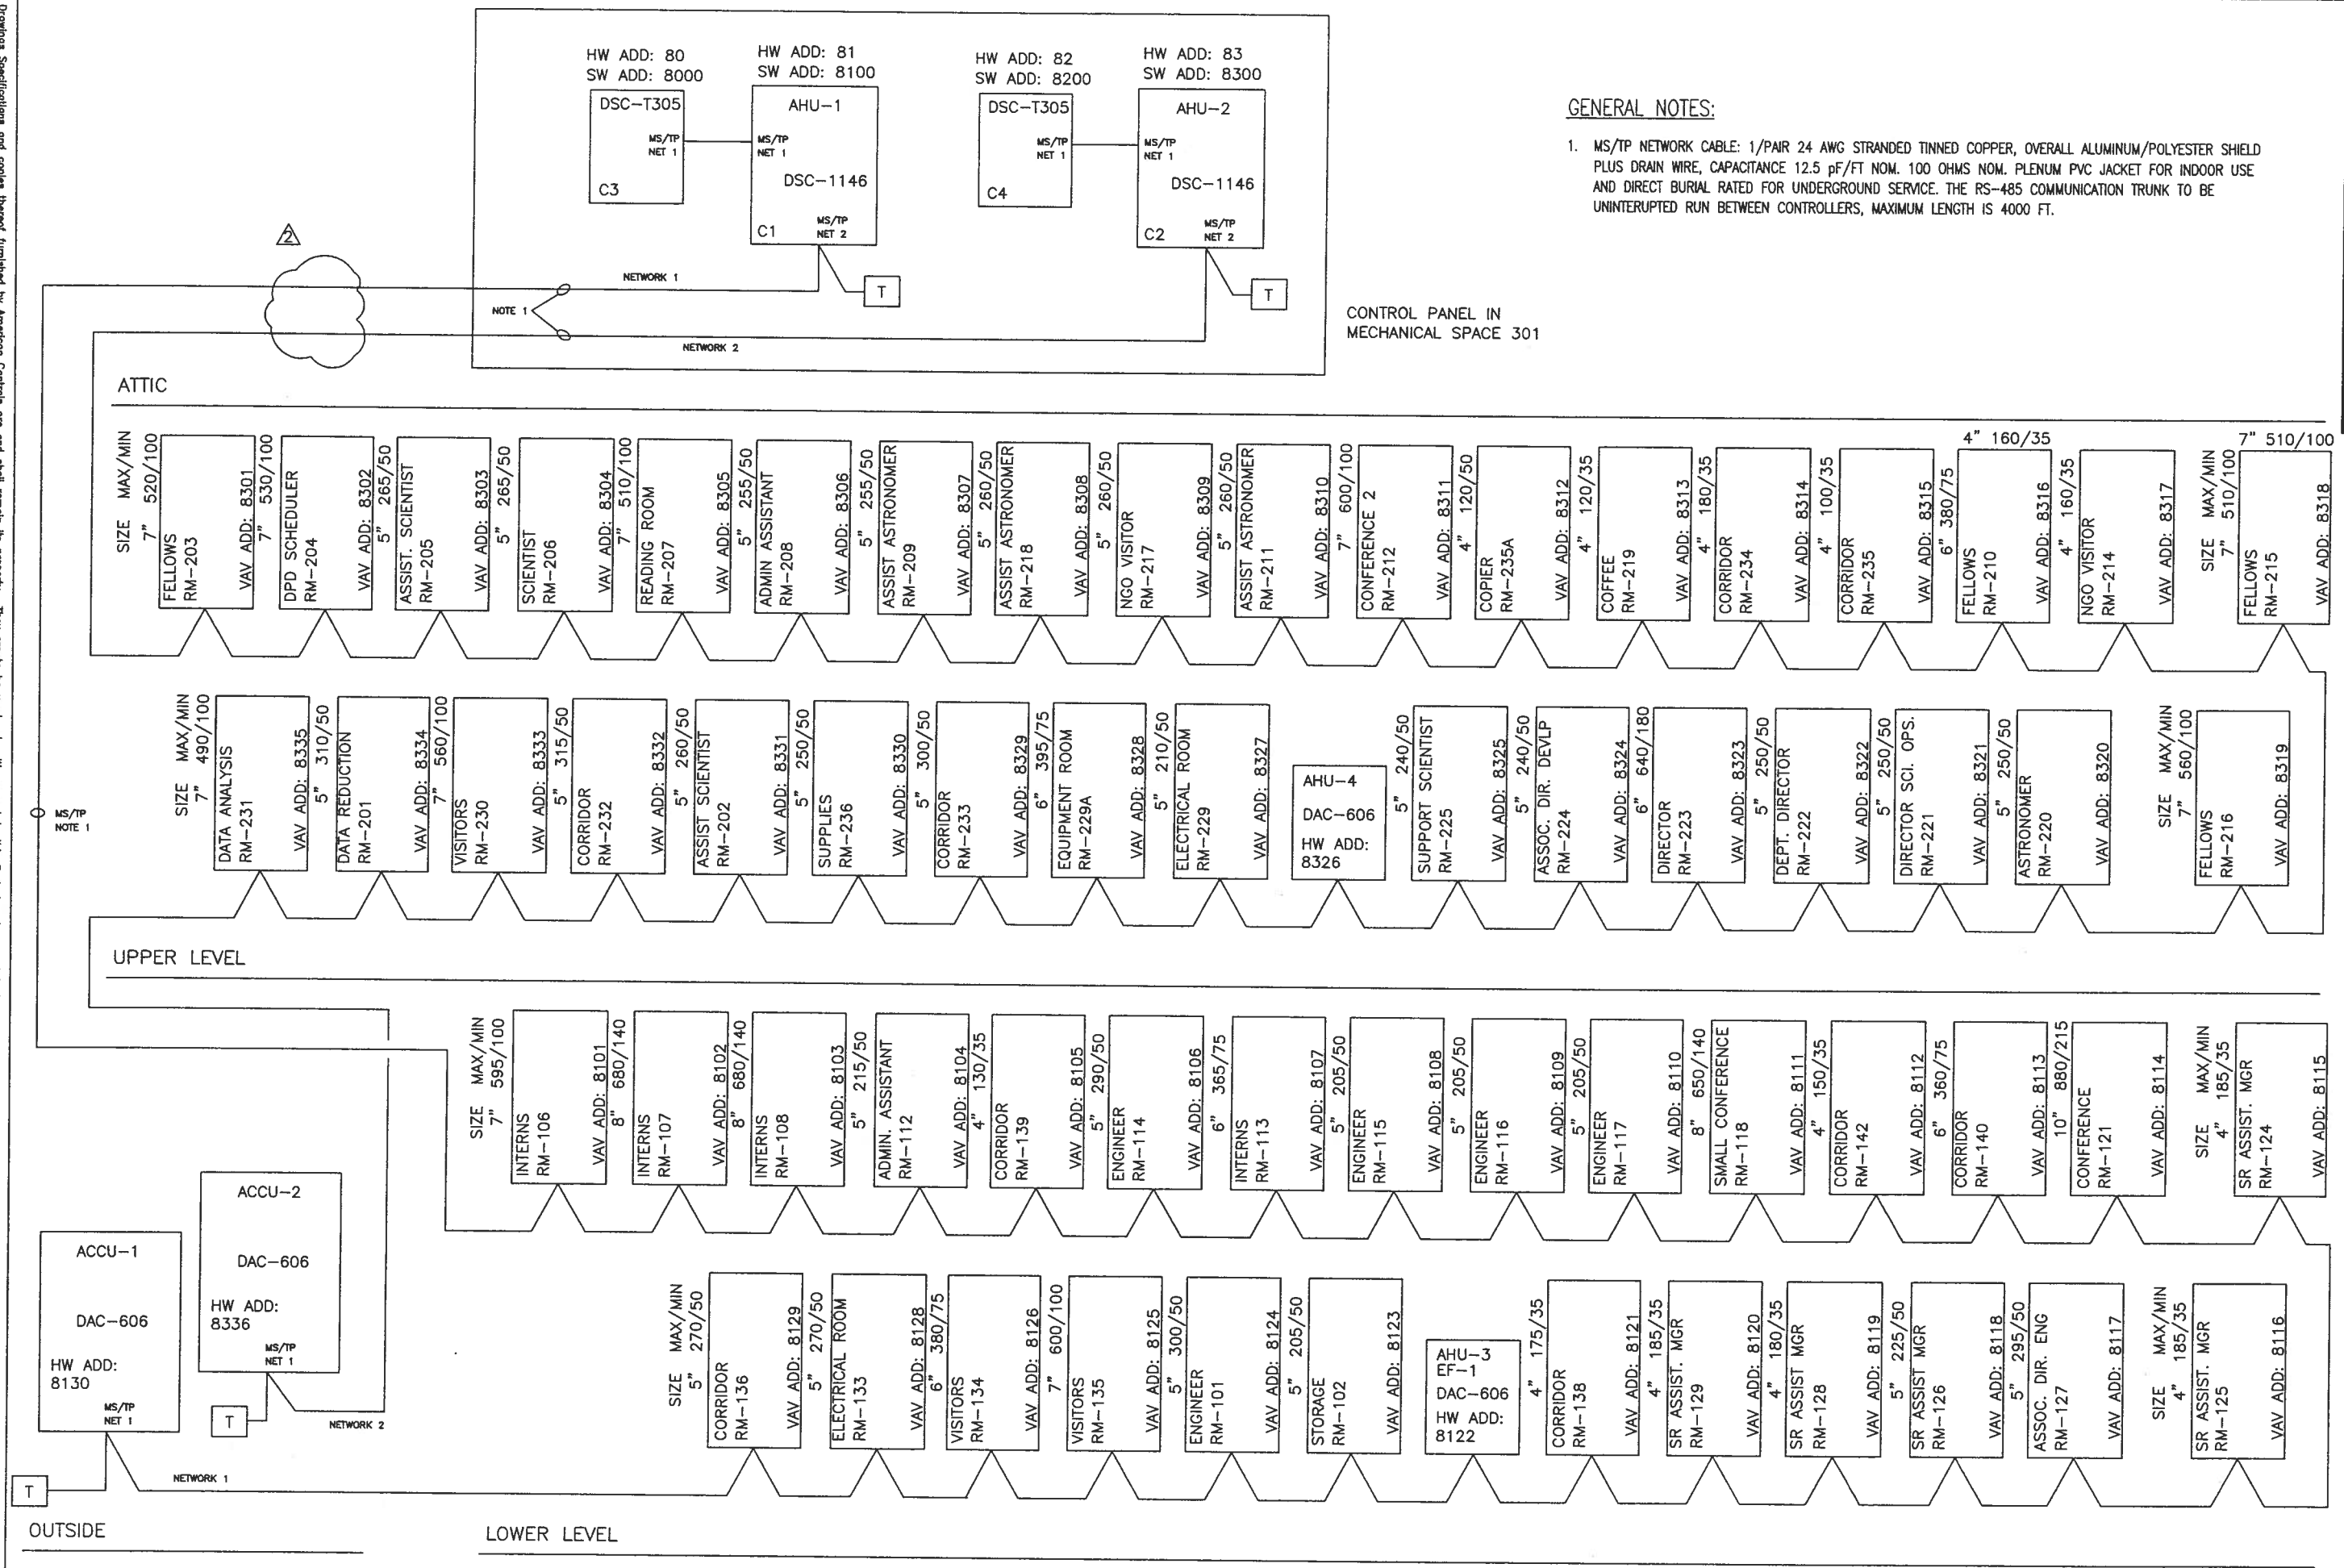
Drawings, Specifications and copies thereof furnished by American Controls are and shall remain its property.

HW ADD: 80
SW ADD: 8000
DSC–T305
MS/TP NET 1
C3

HW ADD: 81
SW ADD: 8100
AHU–1
MS/TP NET 1
DSC–1146
C1
MS/TP NET 2

HW ADD: 82
SW ADD: 8200
DSC–T305
MS/TP NET 1
C4

HW ADD: 83
SW ADD: 8300
AHU–2
MS/TP NET 1
DSC–1146
C2
MS/TP NET 2

NETWORK 1
NOTE 1
NETWORK 2
T
T
2

CONTROL PANEL IN MECHANICAL SPACE 301

GENERAL NOTES:

1. MS/TP NETWORK CABLE: 1/PAIR 24 AWG STRANDED TINNED COPPER, OVERALL ALUMINUM/POLYESTER SHIELD PLUS DRAIN WIRE, CAPACITANCE 12.5 pF/FT NOM. 100 OHMS NOM. PLENUM PVC JACKET FOR INDOOR USE AND DIRECT BURIAL RATED FOR UNDERGROUND SERVICE. THE RS-485 COMMUNICATION TRUNK TO BE UNINTERUPTED RUN BETWEEN CONTROLLERS, MAXIMUM LENGTH IS 4000 FT.

ATTIC

SIZE MAX/MIN 7" 520/100 FELLOWS RM-203 VAV ADD: 8301
7" 530/100 DPD SCHEDULER RM-204 VAV ADD: 8302
5" 265/50 ASSIST. SCIENTIST RM-205 VAV ADD: 8303
5" 265/50 SCIENTIST RM-206 VAV ADD: 8304
7" 510/100 READING ROOM RM-207 VAV ADD: 8305
5" 255/50 ADMIN ASSISTANT RM-208 VAV ADD: 8306
5" 255/50 ASSIST ASTRONOMER RM-209 VAV ADD: 8307
5" 260/50 ASSIST ASTRONOMER RM-218 VAV ADD: 8308
5" 260/50 NGO VISITOR RM-217 VAV ADD: 8309
5" 260/50 ASSIST ASTRONOMER RM-211 VAV ADD: 8310
7" 600/100 CONFERENCE 2 RM-212 VAV ADD: 8311
4" 120/50 COPIER RM-235A VAV ADD: 8312
4" 120/35 COFFEE RM-219 VAV ADD: 8313
4" 180/35 CORRIDOR RM-234 VAV ADD: 8314
4" 100/35 CORRIDOR RM-235 VAV ADD: 8315
6" 380/75 FELLOWS RM-210 VAV ADD: 8316
4" 160/35
4" 160/35 NGO VISITOR RM-214 VAV ADD: 8317
7" 510/100
SIZE MAX/MIN 7" 510/100 FELLOWS RM-215 VAV ADD: 8318

MS/TP NOTE 1

SIZE MAX/MIN 7" 490/100 DATA ANALYSIS RM-231 VAV ADD: 8335
5" 310/50 DATA REDUCTION RM-201 VAV ADD: 8334
7" 560/100 VISITORS RM-230 VAV ADD: 8333
5" 315/50 CORRIDOR RM-232 VAV ADD: 8332
5" 260/50 ASSIST SCIENTIST RM-202 VAV ADD: 8331
5" 250/50 SUPPLIES RM-236 VAV ADD: 8330
5" 300/50 CORRIDOR RM-233 VAV ADD: 8329
6" 395/75 EQUIPMENT ROOM RM-229A VAV ADD: 8328
5" 210/50 ELECTRICAL ROOM RM-229 VAV ADD: 8327
AHU-4 DAC-606 HW ADD: 8326
5" 240/50 SUPPORT SCIENTIST RM-225 VAV ADD: 8325
5" 240/50 ASSOC. DIR. DEVLP RM-224 VAV ADD: 8324
6" 640/180 DIRECTOR RM-223 VAV ADD: 8323
5" 250/50 DEPT. DIRECTOR RM-222 VAV ADD: 8322
5" 250/50 DIRECTOR SCI. OPS. RM-221 VAV ADD: 8321
5" 250/50 ASTRONOMER RM-220 VAV ADD: 8320
SIZE MAX/MIN 7" 560/100 FELLOWS RM-216 VAV ADD: 8319

UPPER LEVEL

SIZE MAX/MIN 7" 595/100 INTERNS RM-106 VAV ADD: 8101
8" 680/140 INTERNS RM-107 VAV ADD: 8102
8" 680/140 INTERNS RM-108 VAV ADD: 8103
5" 215/50 ADMIN. ASSISTANT RM-112 VAV ADD: 8104
4" 130/35 CORRIDOR RM-139 VAV ADD: 8105
5" 290/50 ENGINEER RM-114 VAV ADD: 8106
6" 365/75 INTERNS RM-113 VAV ADD: 8107
5" 205/50 ENGINEER RM-115 VAV ADD: 8108
5" 205/50 ENGINEER RM-116 VAV ADD: 8109
5" 205/50 ENGINEER RM-117 VAV ADD: 8110
8" 650/140 SMALL CONFERENCE RM-118 VAV ADD: 8111
4" 150/35 CORRIDOR RM-142 VAV ADD: 8112
6" 360/75 CORRIDOR RM-140 VAV ADD: 8113
10" 880/215 CONFERENCE RM-121 VAV ADD: 8114
SIZE MAX/MIN 4" 185/35 SR ASSIST. MGR RM-124 VAV ADD: 8115

ACCU-2
DAC-606
HW ADD: 8336
MS/TP NET 1

ACCU-1
DAC-606
HW ADD: 8130
MS/TP NET 1
T
T
NETWORK 2
NETWORK 1

SIZE MAX/MIN 5" 270/50 CORRIDOR RM-136 VAV ADD: 8129
5" 270/50 ELECTRICAL ROOM RM-133 VAV ADD: 8128
6" 380/75 VISITORS RM-134 VAV ADD: 8126
7" 600/100 VISITORS RM-135 VAV ADD: 8125
5" 300/50 ENGINEER RM-101 VAV ADD: 8124
5" 205/50 STORAGE RM-102 VAV ADD: 8123
AHU-3 EF-1 DAC-606 HW ADD: 8122
4" 175/35 CORRIDOR RM-138 VAV ADD: 8121
4" 185/35 SR ASSIST. MGR RM-129 VAV ADD: 8120
4" 180/35 SR ASSIST MGR RM-128 VAV ADD: 8119
5" 225/50 SR ASSIST MGR RM-126 VAV ADD: 8118
5" 295/50 ASSOC. DIR. ENG RM-127 VAV ADD: 8117
SIZE MAX/MIN 4" 185/35 SR ASSIST. MGR RM-125 VAV ADD: 8116

OUTSIDE

LOWER LEVEL